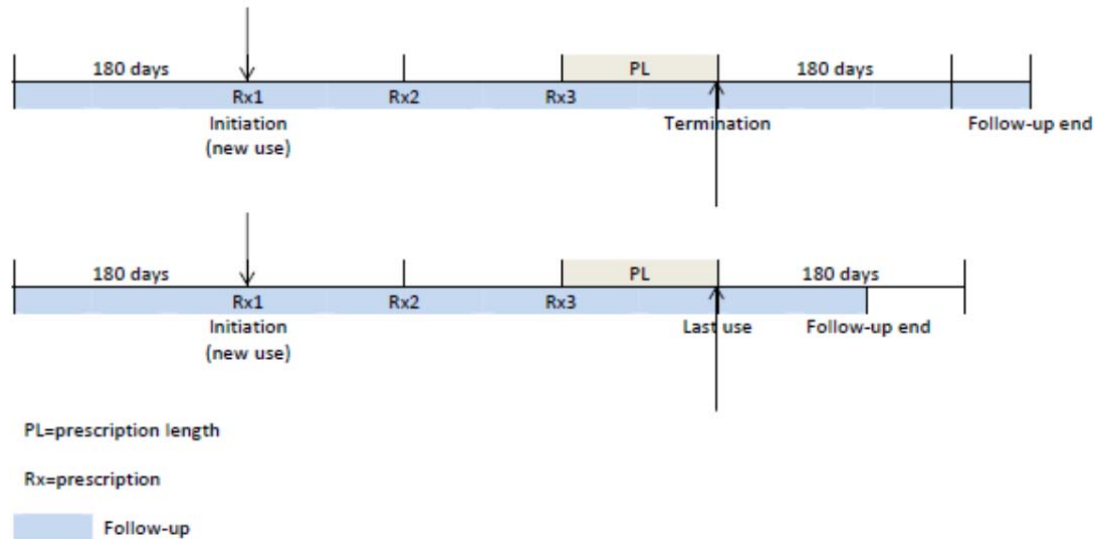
180 days
PL
180 days
Rx1
Rx2
Rx3
Initiation (new use)
Termination
Follow-up end

180 days
PL
180 days
Rx1
Rx2
Rx3
Initiation (new use)
Last use
Follow-up end

PL=prescription length

Rx=prescription

Follow-up